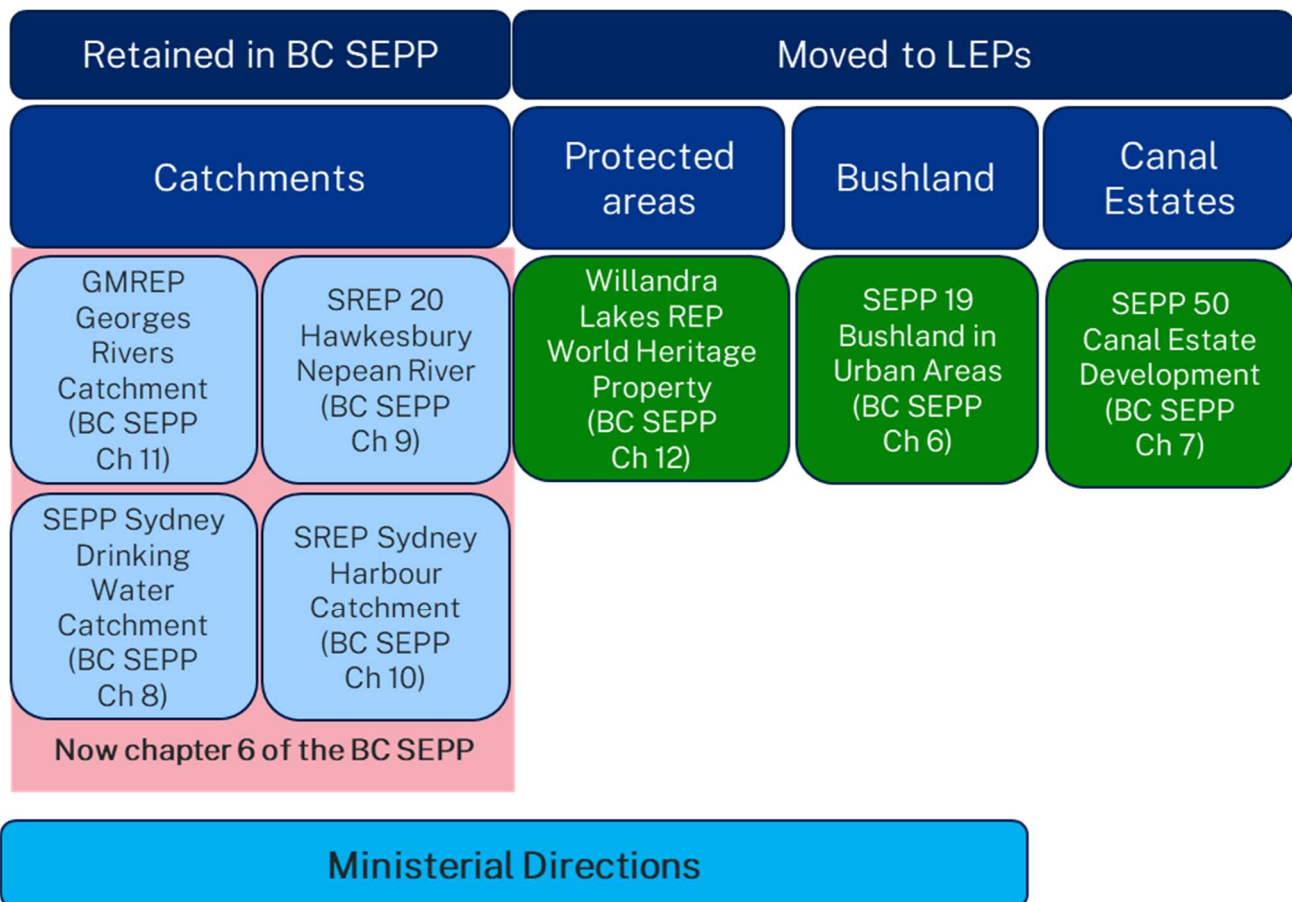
Retained in BC SEPP

Moved to LEPs

Catchments

Protected areas

Bushland

Canal Estates

GMREP Georges Rivers Catchment (BC SEPP Ch 11)

SREP 20 Hawkesbury Nepean River (BC SEPP Ch 9)

Willandra Lakes REP World Heritage Property (BC SEPP Ch 12)

SEPP 19 Bushland in Urban Areas (BC SEPP Ch 6)

SEPP 50 Canal Estate Development (BC SEPP Ch 7)

SEPP Sydney Drinking Water Catchment (BC SEPP Ch 8)

SREP Sydney Harbour Catchment (BC SEPP Ch 10)

Now chapter 6 of the BC SEPP

Ministerial Directions